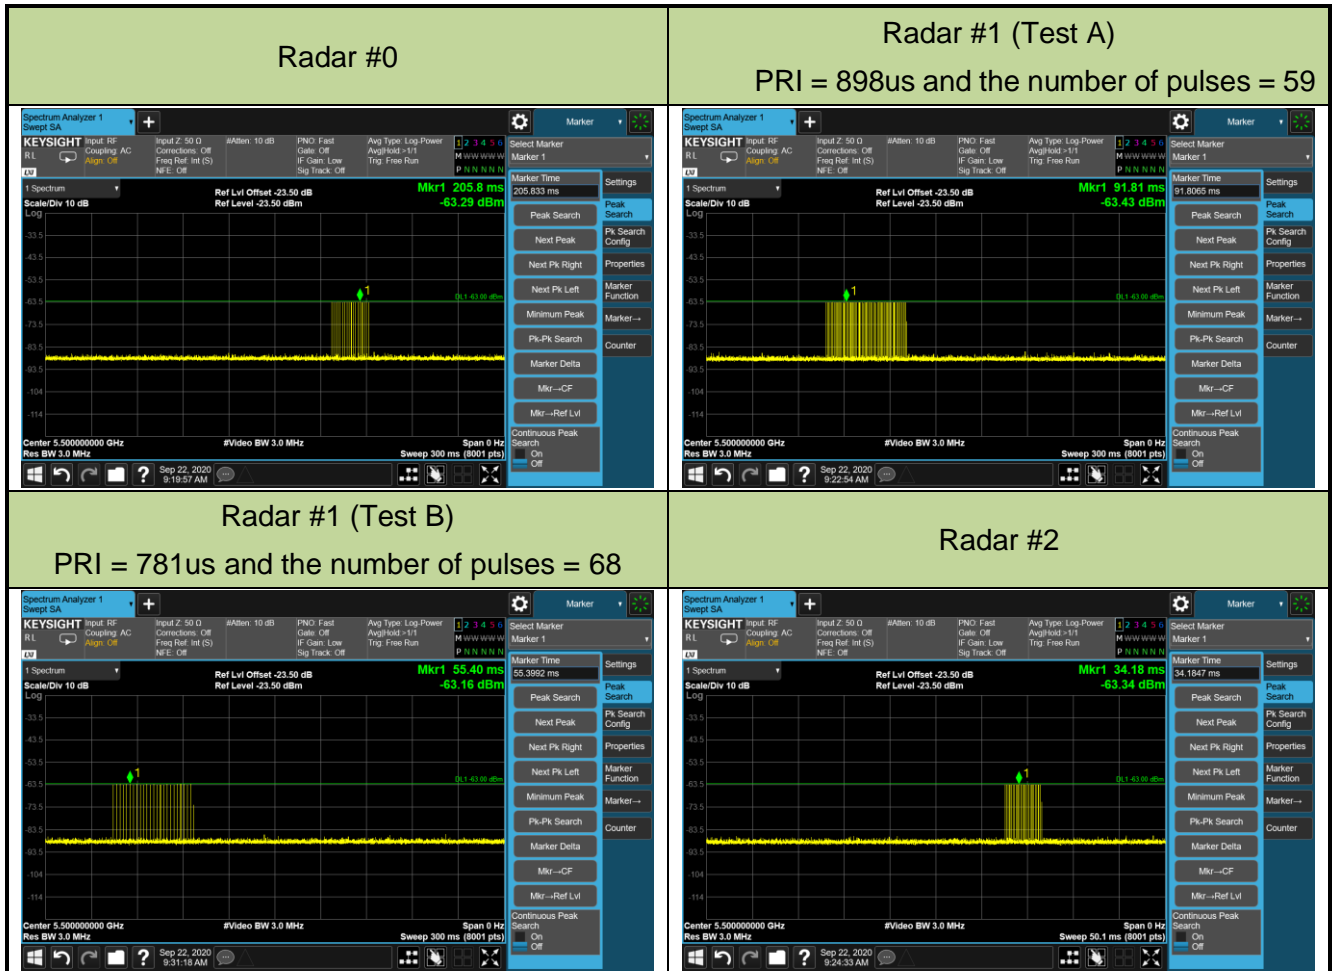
| Radar #0 | Radar #1 (Test A) PRI = 898us and the number of pulses = 59 |
|---|---|
| Spectrum Analyzer 1 Swept SA + Marker KEYSIGHT Input: RF Coupling: AC Align: Off Input Z: 50 Ω Corrections: Off Freq Ref: Int (S) NFE: Off #Atten: 10 dB PNO: Fast Gate: Off IF Gain: Low Sig Track: Off Avg Type: Log-Power Avg\|Hold:>1/1 Trig: Free Run 1 2 3 4 5 6 M W W W W W P N N N N N Select Marker Marker 1 1 Spectrum Scale/Div 10 dB Log Ref Lvl Offset -23.50 dB Ref Level -23.50 dBm Mkr1 205.8 ms -63.29 dBm Marker Time 205.833 ms Settings Peak Search Peak Search Next Peak Pk Search Config Next Pk Right Properties Next Pk Left Marker Function Minimum Peak Marker→ Pk-Pk Search Counter Marker Delta Mkr→CF Mkr→Ref Lvl Continuous Peak Search On Off -33.5 -43.5 -53.5 -63.5 -73.5 -83.5 -93.5 -104 -114 DL1 -63.00 dBm Center 5.500000000 GHz Res BW 3.0 MHz #Video BW 3.0 MHz Span 0 Hz Sweep 300 ms (8001 pts) Sep 22, 2020 9:19:57 AM | Spectrum Analyzer 1 Swept SA + Marker KEYSIGHT Input: RF Coupling: AC Align: Off Input Z: 50 Ω Corrections: Off Freq Ref: Int (S) NFE: Off #Atten: 10 dB PNO: Fast Gate: Off IF Gain: Low Sig Track: Off Avg Type: Log-Power Avg\|Hold:>1/1 Trig: Free Run 1 2 3 4 5 6 M W W W W W P N N N N N Select Marker Marker 1 1 Spectrum Scale/Div 10 dB Log Ref Lvl Offset -23.50 dB Ref Level -23.50 dBm Mkr1 91.81 ms -63.43 dBm Marker Time 91.8065 ms Settings Peak Search Peak Search Next Peak Pk Search Config Next Pk Right Properties Next Pk Left Marker Function Minimum Peak Marker→ Pk-Pk Search Counter Marker Delta Mkr→CF Mkr→Ref Lvl Continuous Peak Search On Off -33.5 -43.5 -53.5 -63.5 -73.5 -83.5 -93.5 -104 -114 DL1 -63.00 dBm Center 5.500000000 GHz Res BW 3.0 MHz #Video BW 3.0 MHz Span 0 Hz Sweep 300 ms (8001 pts) Sep 22, 2020 9:22:54 AM |
| Radar #1 (Test B) PRI = 781us and the number of pulses = 68 | Radar #2 |
| Spectrum Analyzer 1 Swept SA + Marker KEYSIGHT Input: RF Coupling: AC Align: Off Input Z: 50 Ω Corrections: Off Freq Ref: Int (S) NFE: Off #Atten: 10 dB PNO: Fast Gate: Off IF Gain: Low Sig Track: Off Avg Type: Log-Power Avg\|Hold:>1/1 Trig: Free Run 1 2 3 4 5 6 M W W W W W P N N N N N Select Marker Marker 1 1 Spectrum Scale/Div 10 dB Log Ref Lvl Offset -23.50 dB Ref Level -23.50 dBm Mkr1 55.40 ms -63.16 dBm Marker Time 55.3992 ms Settings Peak Search Peak Search Next Peak Pk Search Config Next Pk Right Properties Next Pk Left Marker Function Minimum Peak Marker→ Pk-Pk Search Counter Marker Delta Mkr→CF Mkr→Ref Lvl Continuous Peak Search On Off -33.5 -43.5 -53.5 -63.5 -73.5 -83.5 -93.5 -104 -114 DL1 -63.00 dBm Center 5.500000000 GHz Res BW 3.0 MHz #Video BW 3.0 MHz Span 0 Hz Sweep 300 ms (8001 pts) Sep 22, 2020 9:31:18 AM | Spectrum Analyzer 1 Swept SA + Marker KEYSIGHT Input: RF Coupling: AC Align: Off Input Z: 50 Ω Corrections: Off Freq Ref: Int (S) NFE: Off #Atten: 10 dB PNO: Fast Gate: Off IF Gain: Low Sig Track: Off Avg Type: Log-Power Avg\|Hold:>1/1 Trig: Free Run 1 2 3 4 5 6 M W W W W W P N N N N N Select Marker Marker 1 1 Spectrum Scale/Div 10 dB Log Ref Lvl Offset -23.50 dB Ref Level -23.50 dBm Mkr1 34.18 ms -63.34 dBm Marker Time 34.1847 ms Settings Peak Search Peak Search Next Peak Pk Search Config Next Pk Right Properties Next Pk Left Marker Function Minimum Peak Marker→ Pk-Pk Search Counter Marker Delta Mkr→CF Mkr→Ref Lvl Continuous Peak Search On Off -33.5 -43.5 -53.5 -63.5 -73.5 -83.5 -93.5 -104 -114 DL1 -63.00 dBm Center 5.500000000 GHz Res BW 3.0 MHz #Video BW 3.0 MHz Span 0 Hz Sweep 50.1 ms (8001 pts) Sep 22, 2020 9:24:33 AM |